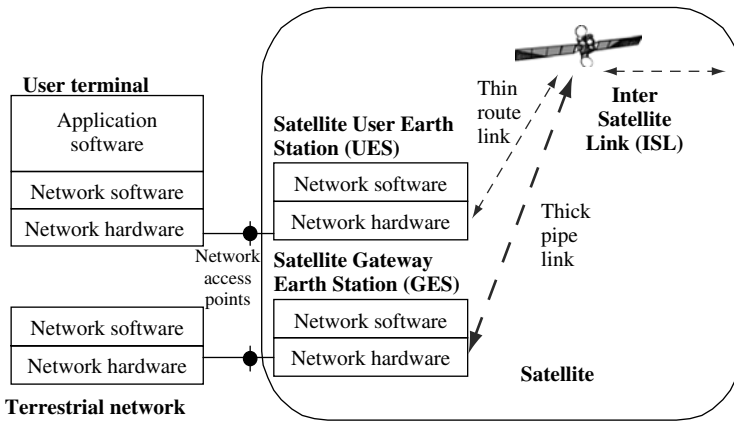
User terminal

Application software

Network software

Network hardware

Network access points

Network software

Network hardware

Terrestrial network

Satellite User Earth Station (UES)

Network software

Network hardware

Satellite Gateway Earth Station (GES)

Network software

Network hardware

Thin route link

Thick pipe link

Inter Satellite Link (ISL)

Satellite